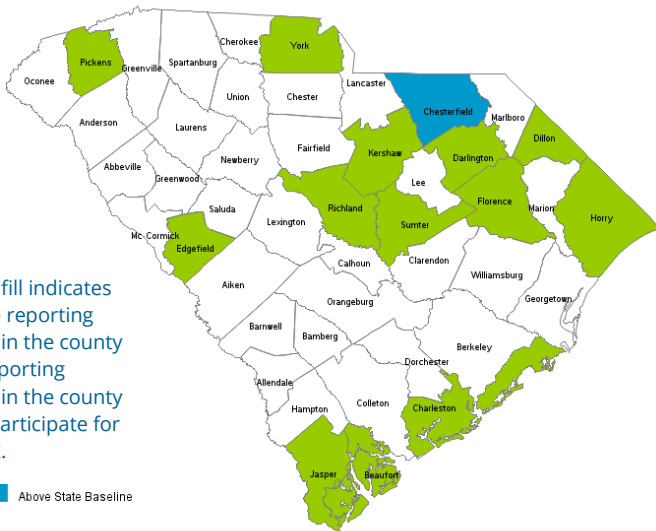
Oconee
Pickens
Greenville
Spartanburg
Cherokee
York
Union
Chester
Lancaster
Chesterfield
Marlboro
Dillon
Anderson
Laurens
Fairfield
Kershaw
Darlington
Abbeville
Newberry
Greenwood
Lee
Florence
Marion
Horry
Saluda
Lexington
Richland
Sumter
Mc Cormick
Edgefield
Calhoun
Clarendon
Williamsburg
Aiken
Orangeburg
Georgetown
Barnwell
Bamberg
Berkeley
Dorchester
Allendale
Hampton
Colleton
Charleston
Jasper
Beaufort

fill indicates reporting in the county porting in the county articipate for .

Above State Baseline